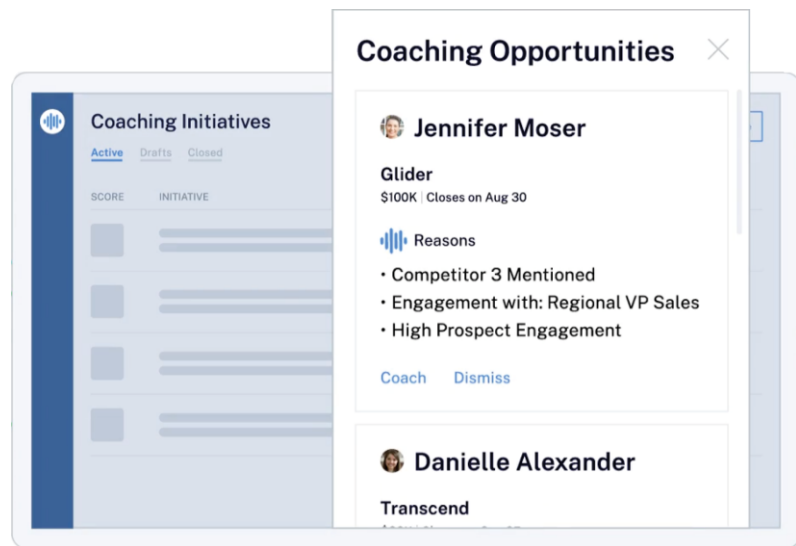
Coaching Initiatives

Active Drafts Closed

SCORE INITIATIVE

Coaching Opportunities

Jennifer Moser

Glider

$100K | Closes on Aug 30

Reasons

• Competitor 3 Mentioned
• Engagement with: Regional VP Sales
• High Prospect Engagement

Coach Dismiss

Danielle Alexander

Transcend

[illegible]